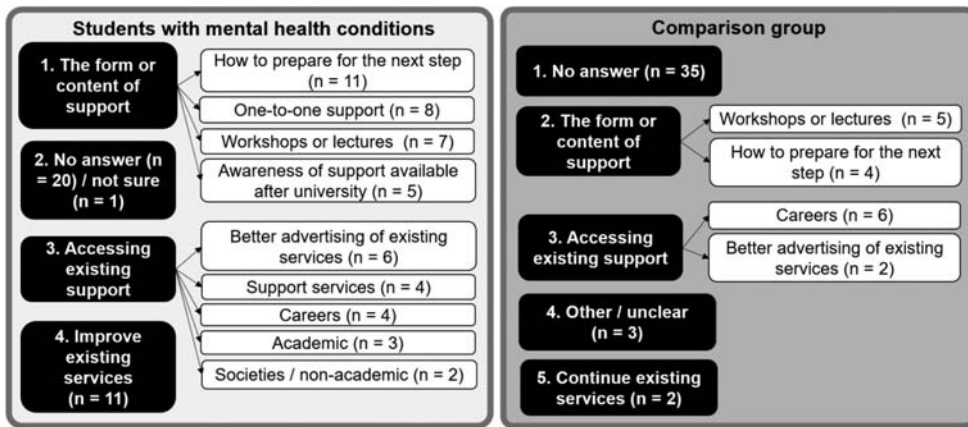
Students with mental health conditions

1. The form or content of support

How to prepare for the next step (n = 11)

One-to-one support (n = 8)

Workshops or lectures (n = 7)

Awareness of support available after university (n = 5)

2. No answer (n = 20) / not sure (n = 1)

3. Accessing existing support

Better advertising of existing services (n = 6)

Support services (n = 4)

Careers (n = 4)

Academic (n = 3)

Societies / non-academic (n = 2)

4. Improve existing services (n = 11)

Comparison group

1. No answer (n = 35)

2. The form or content of support

Workshops or lectures (n = 5)

How to prepare for the next step (n = 4)

3. Accessing existing support

Careers (n = 6)

Better advertising of existing services (n = 2)

4. Other / unclear (n = 3)

5. Continue existing services (n = 2)